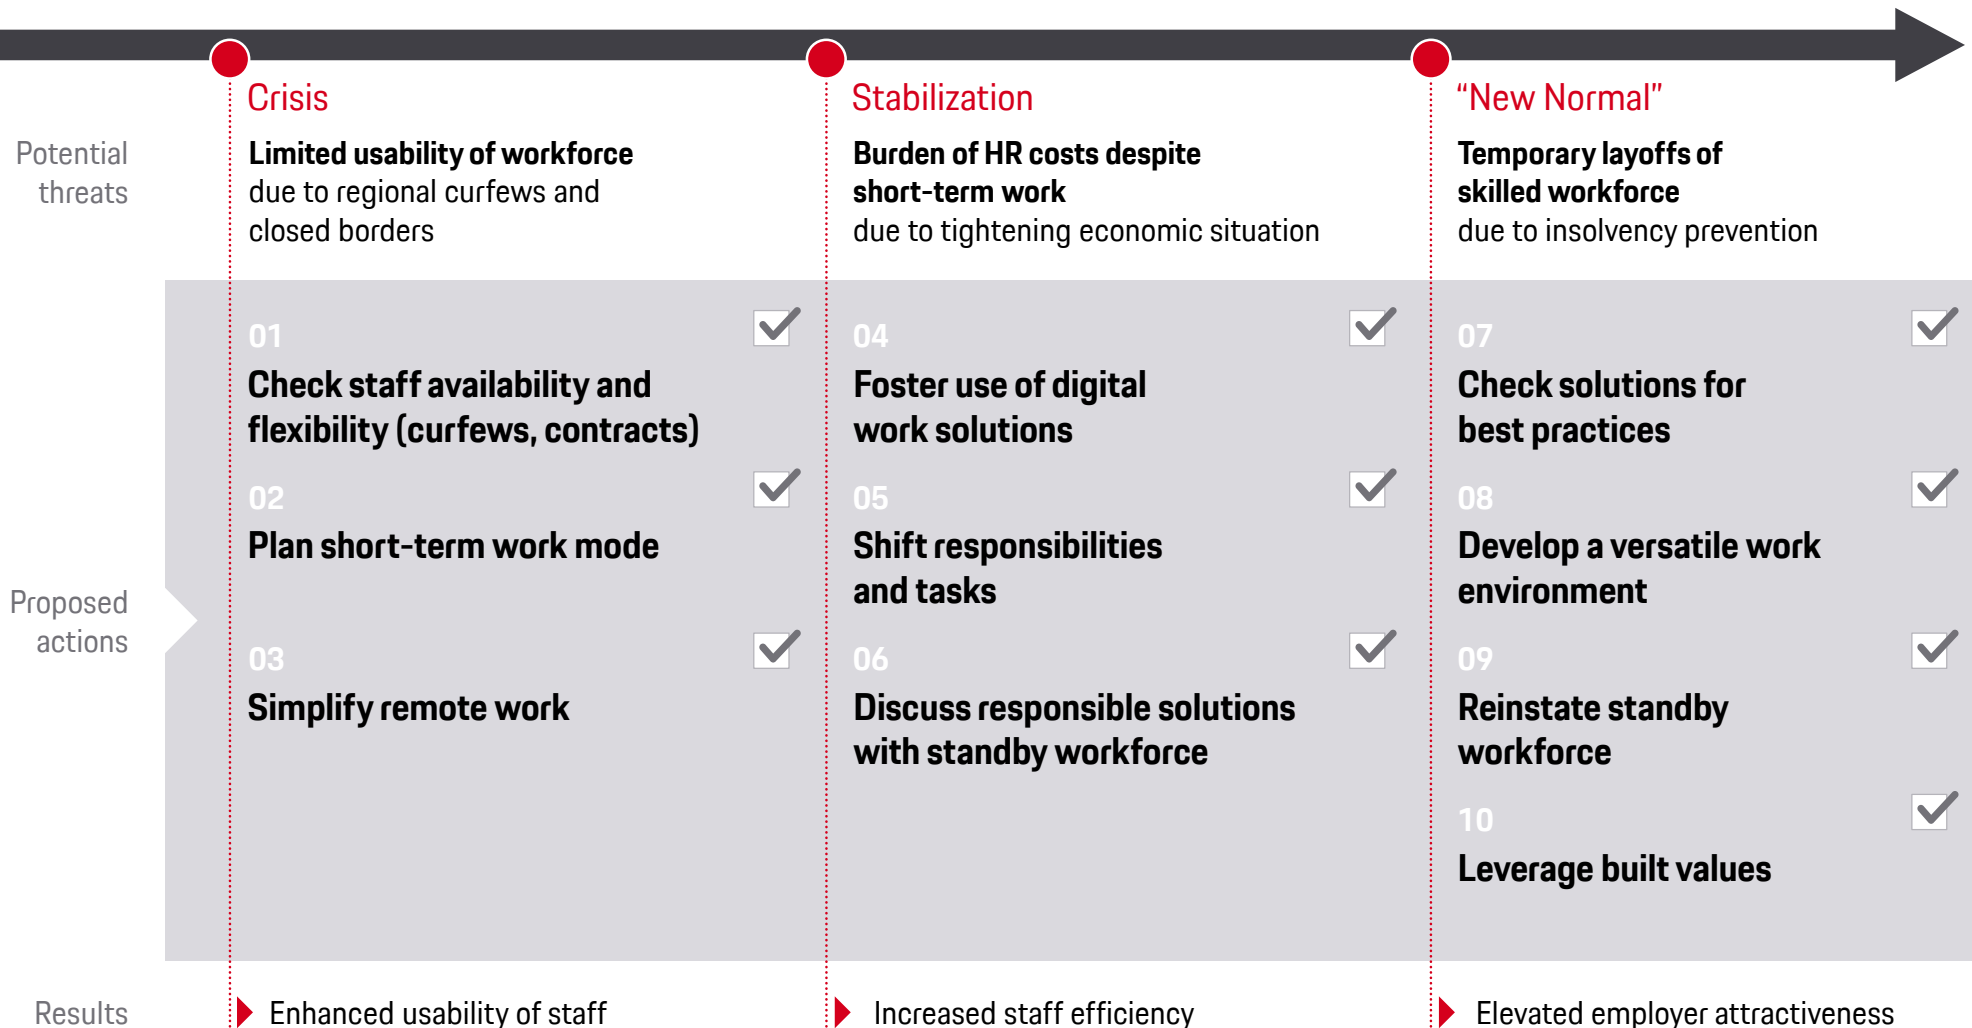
Crisis

Stabilization

“New Normal”

Potential threats

Limited usability of workforce due to regional curfews and closed borders

Burden of HR costs despite short-term work due to tightening economic situation

Temporary layoffs of skilled workforce due to insolvency prevention

Proposed actions

01
Check staff availability and flexibility (curfews, contracts)

02
Plan short-term work mode

03
Simplify remote work

04
Foster use of digital work solutions

05
Shift responsibilities and tasks

06
Discuss responsible solutions with standby workforce

07
Check solutions for best practices

08
Develop a versatile work environment

09
Reinstate standby workforce

10
Leverage built values

Results

Enhanced usability of staff

Increased staff efficiency

Elevated employer attractiveness